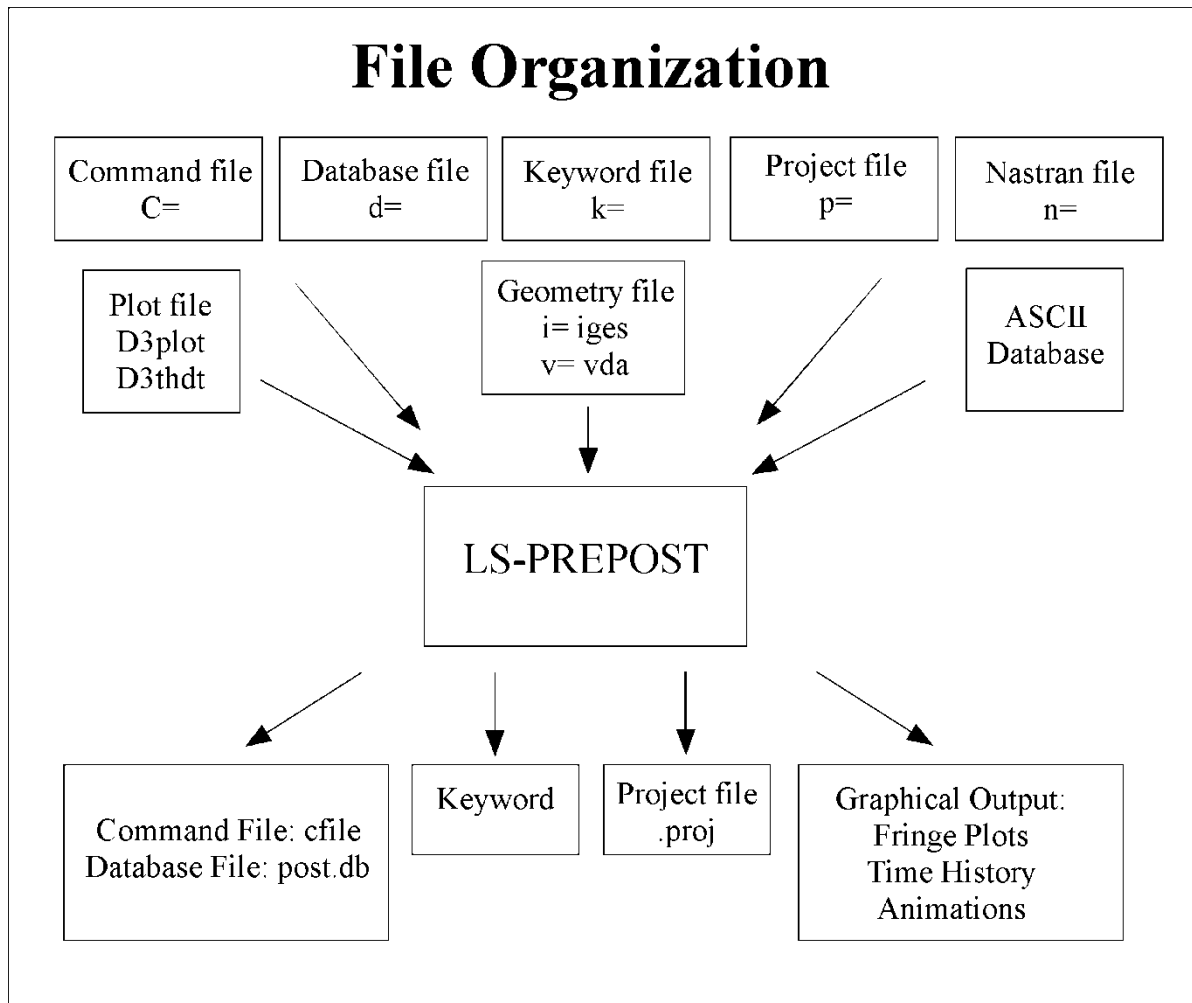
File Organization

Command file
C=

Database file
d=

Keyword file
k=

Project file
p=

Nastran file
n=

Plot file
D3plot
D3thdt

Geometry file
i= iges
v= vda

ASCII
Database

LS-PREPOST

Command File: cfile
Database File: post.db

Keyword

Project file
.proj

Graphical Output:
Fringe Plots
Time History
Animations